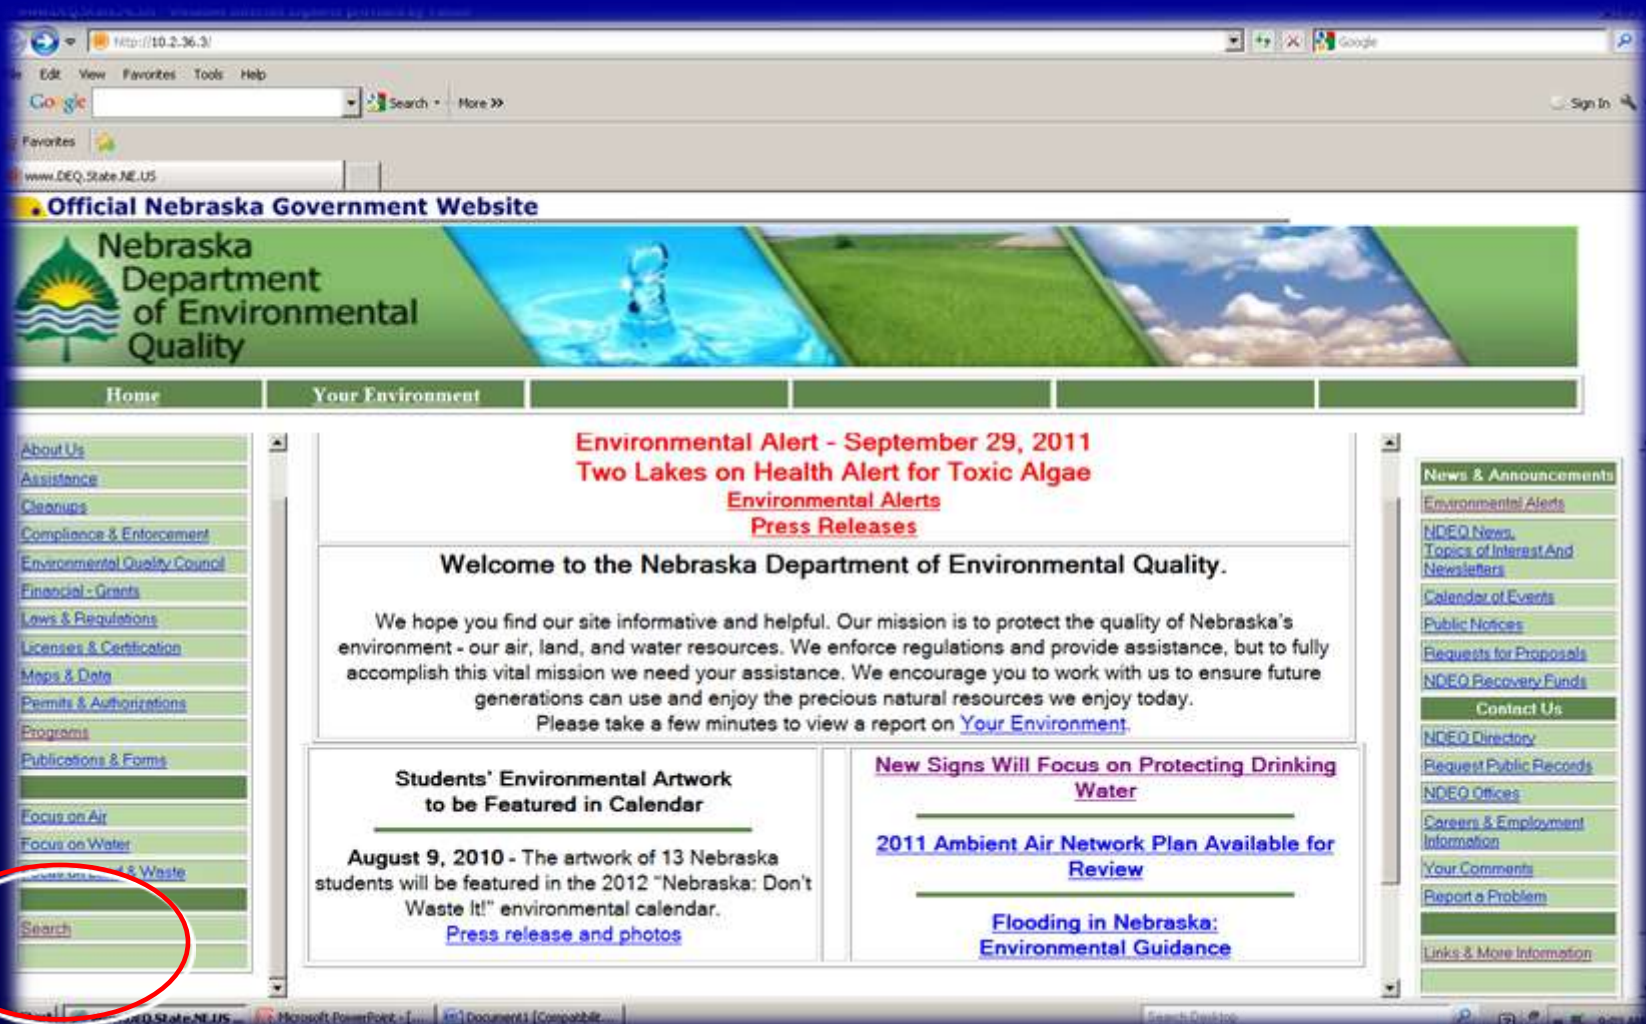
http://10.2.36.3/

Edit View Favorites Tools Help

Google Search More »

Sign In

Favorites

www.DEQ.State.NE.US

Official Nebraska Government Website

Nebraska Department of Environmental Quality

Home | Your Environment

About Us
Assistance
Cleanups
Compliance & Enforcement
Environmental Quality Council
Financial - Grants
Laws & Regulations
Licenses & Certification
Maps & Data
Permits & Authorizations
Programs
Publications & Forms

Focus on Air
Focus on Water
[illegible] & Waste

Search

Environmental Alert - September 29, 2011
Two Lakes on Health Alert for Toxic Algae
Environmental Alerts
Press Releases

Welcome to the Nebraska Department of Environmental Quality.

We hope you find our site informative and helpful. Our mission is to protect the quality of Nebraska's environment - our air, land, and water resources. We enforce regulations and provide assistance, but to fully accomplish this vital mission we need your assistance. We encourage you to work with us to ensure future generations can use and enjoy the precious natural resources we enjoy today.
Please take a few minutes to view a report on Your Environment.

Students' Environmental Artwork to be Featured in Calendar

August 9, 2010 - The artwork of 13 Nebraska students will be featured in the 2012 "Nebraska: Don't Waste It!" environmental calendar.
Press release and photos

New Signs Will Focus on Protecting Drinking Water

2011 Ambient Air Network Plan Available for Review

Flooding in Nebraska: Environmental Guidance

News & Announcements
Environmental Alerts
NDEQ News, Topics of Interest And Newsletters
Calendar of Events
Public Notices
Requests for Proposals
NDEQ Recovery Funds
Contact Us
NDEQ Directory
Request Public Records
NDEQ Offices
Careers & Employment Information
Your Comments
Report a Problem

Links & More Information

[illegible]DEQ.State.NE.US | Microsoft PowerPoint - [... | Document1 [Compatibil... | Search Desktop